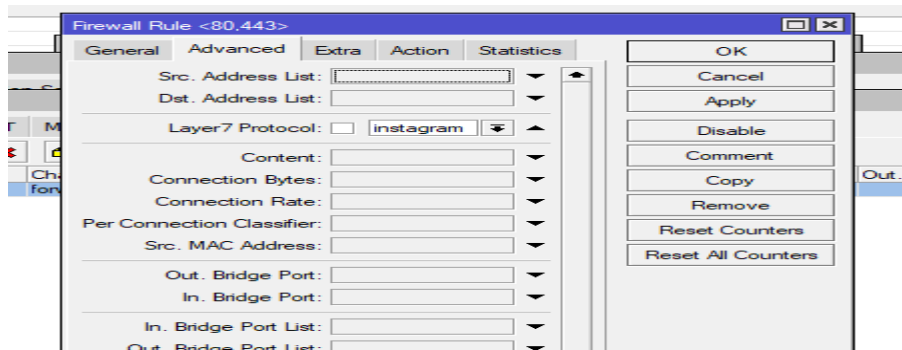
Firewall Rule <80,443>

General Advanced Extra Action Statistics

Src. Address List:
Dst. Address List:
Layer7 Protocol: instagram
Content:
Connection Bytes:
Connection Rate:
Per Connection Classifier:
Src. MAC Address:
Out. Bridge Port:
In. Bridge Port:
In. Bridge Port List:
Out. Bridge Port List:

OK
Cancel
Apply
Disable
Comment
Copy
Remove
Reset Counters
Reset All Counters

T M
Ch
forw
Out.